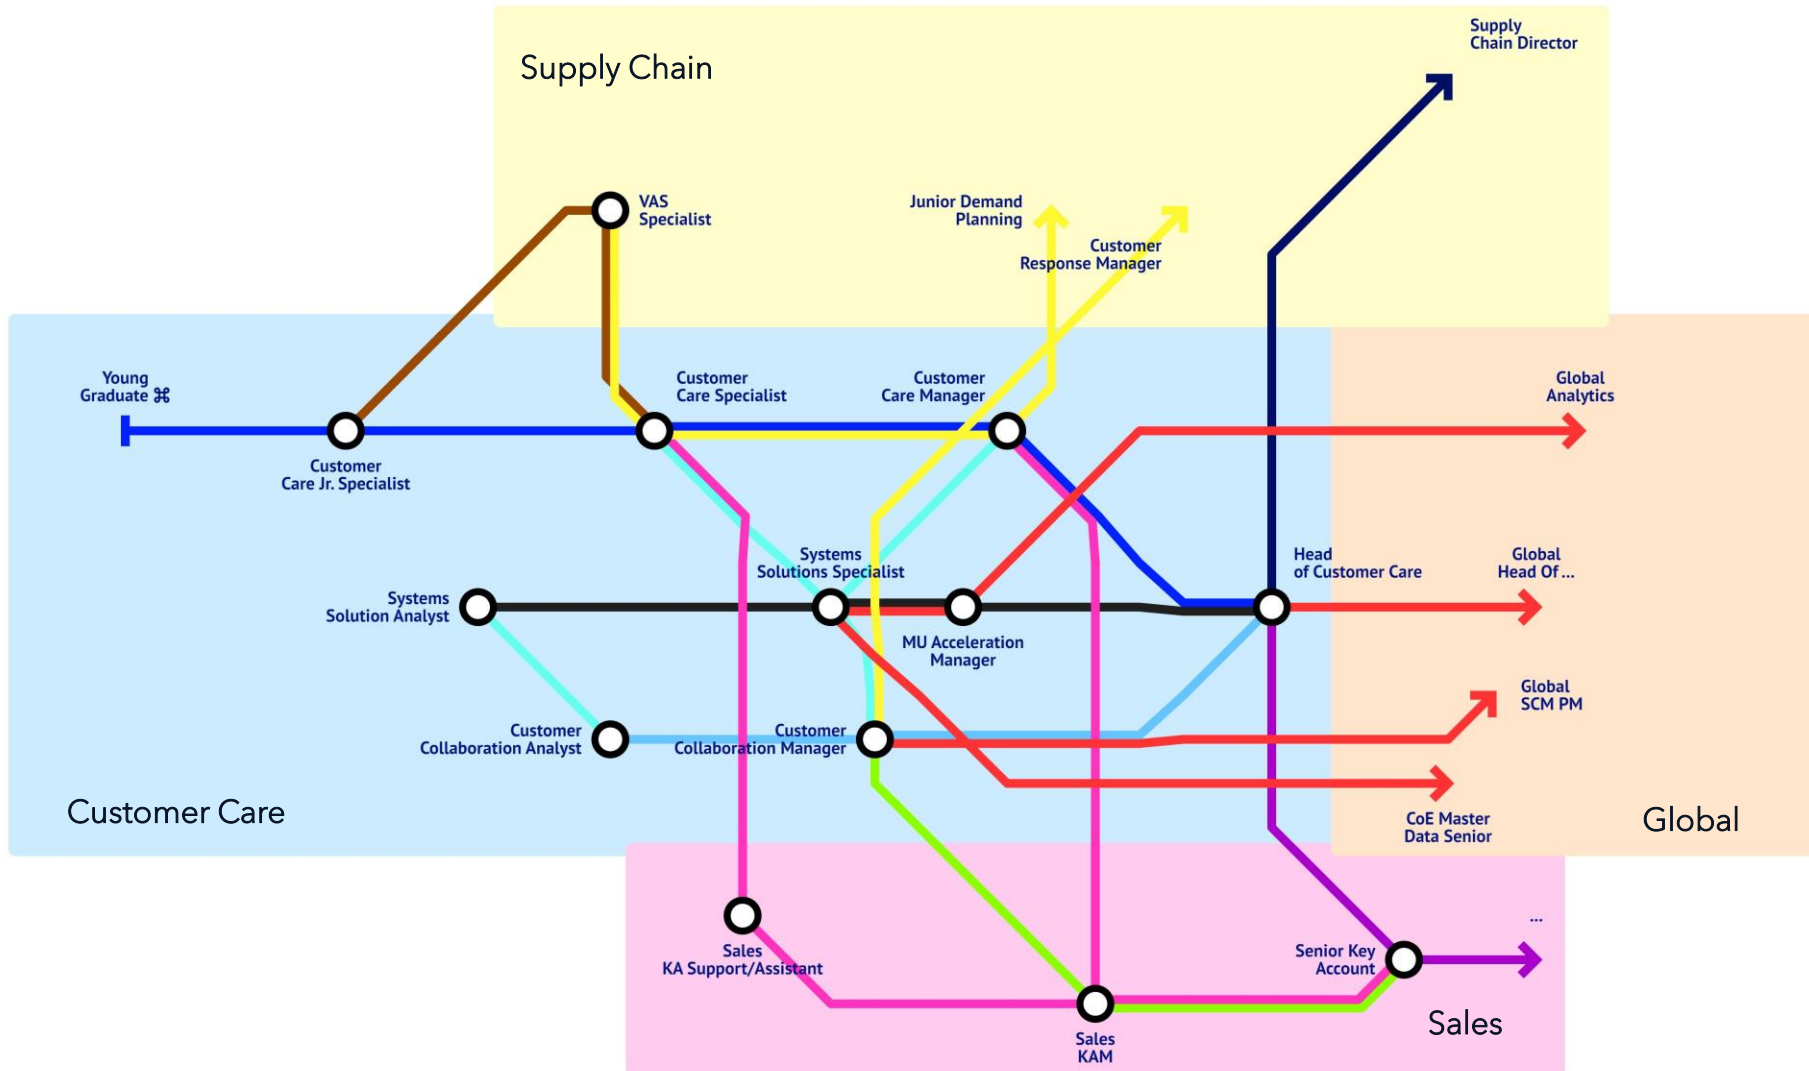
Supply Chain

Supply Chain Director

VAS Specialist

Junior Demand Planning

Customer Response Manager

Young Graduate ⌘

Customer Care Specialist

Customer Care Manager

Global Analytics

Customer Care Jr. Specialist

Systems Solutions Specialist

Head of Customer Care

Global Head Of ...

Systems Solution Analyst

MU Acceleration Manager

Global SCM PM

Customer Collaboration Analyst

Customer Collaboration Manager

Customer Care

CoE Master Data Senior

Global

...

Sales KA Support/Assistant

Senior Key Account

Sales

Sales KAM